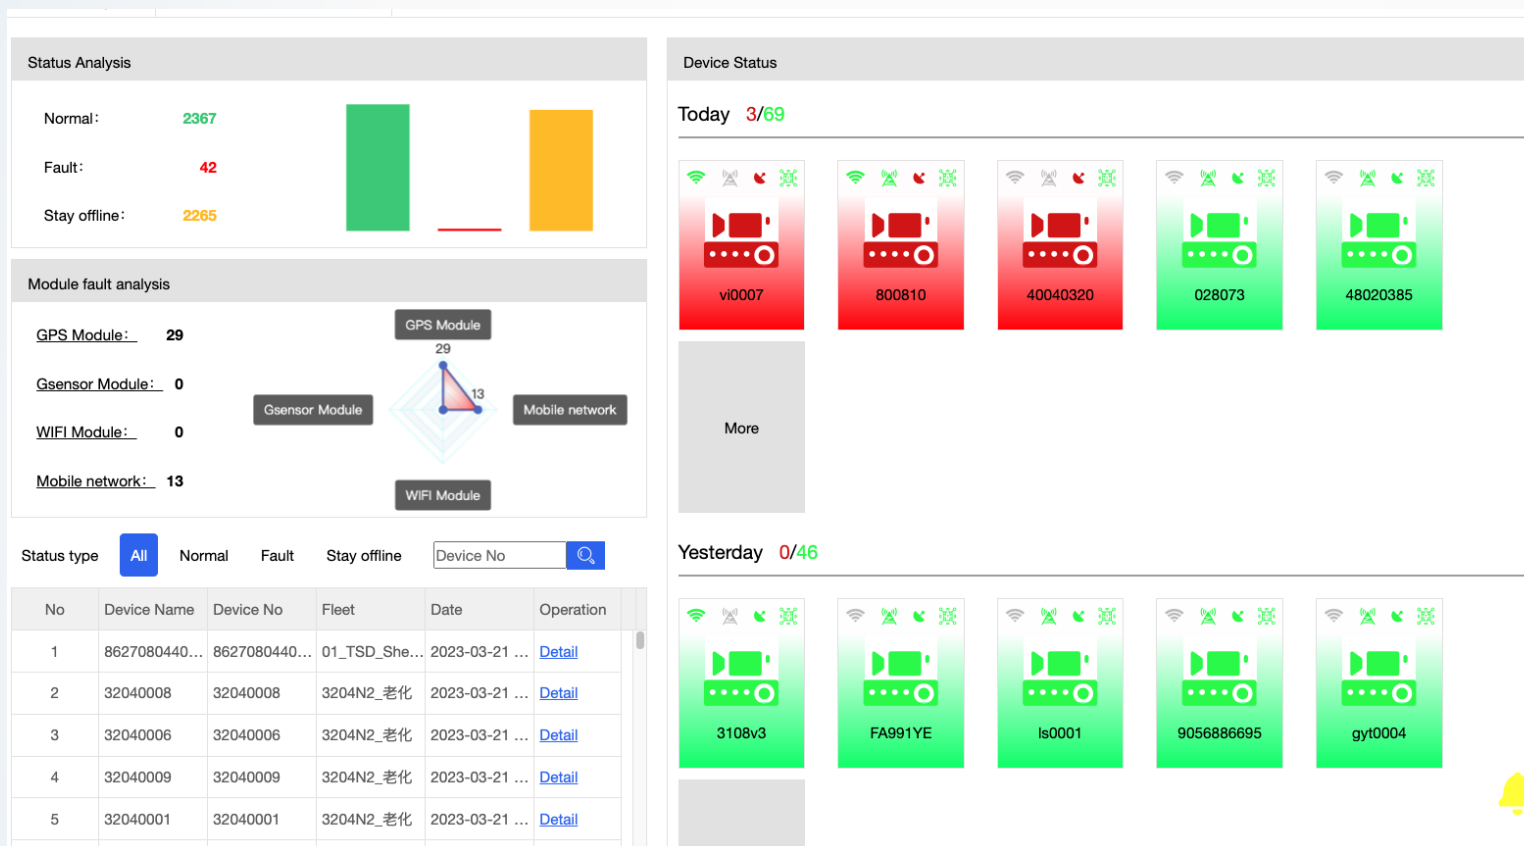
Status Analysis

Normal: 2367

Fault: 42

Stay offline: 2265

Module fault analysis

GPS Module: 29

Gsensor Module: 0

WIFI Module: 0

Mobile network: 13

GPS Module
29
13
Gsensor Module
Mobile network
WIFI Module

Status type All Normal Fault Stay offline Device No

| No | Device Name | Device No | Fleet | Date | Operation |
|---|---|---|---|---|---|
| 1 | 8627080440… | 8627080440… | 01_TSD_She… | 2023-03-21 … | Detail |
| 2 | 32040008 | 32040008 | 3204N2_老化 | 2023-03-21 … | Detail |
| 3 | 32040006 | 32040006 | 3204N2_老化 | 2023-03-21 … | Detail |
| 4 | 32040009 | 32040009 | 3204N2_老化 | 2023-03-21 … | Detail |
| 5 | 32040001 | 32040001 | 3204N2_老化 | 2023-03-21 … | Detail |

Device Status

Today 3/69

vi0007
800810
40040320
028073
48020385
More

Yesterday 0/46

3108v3
FA991YE
ls0001
9056886695
gyt0004